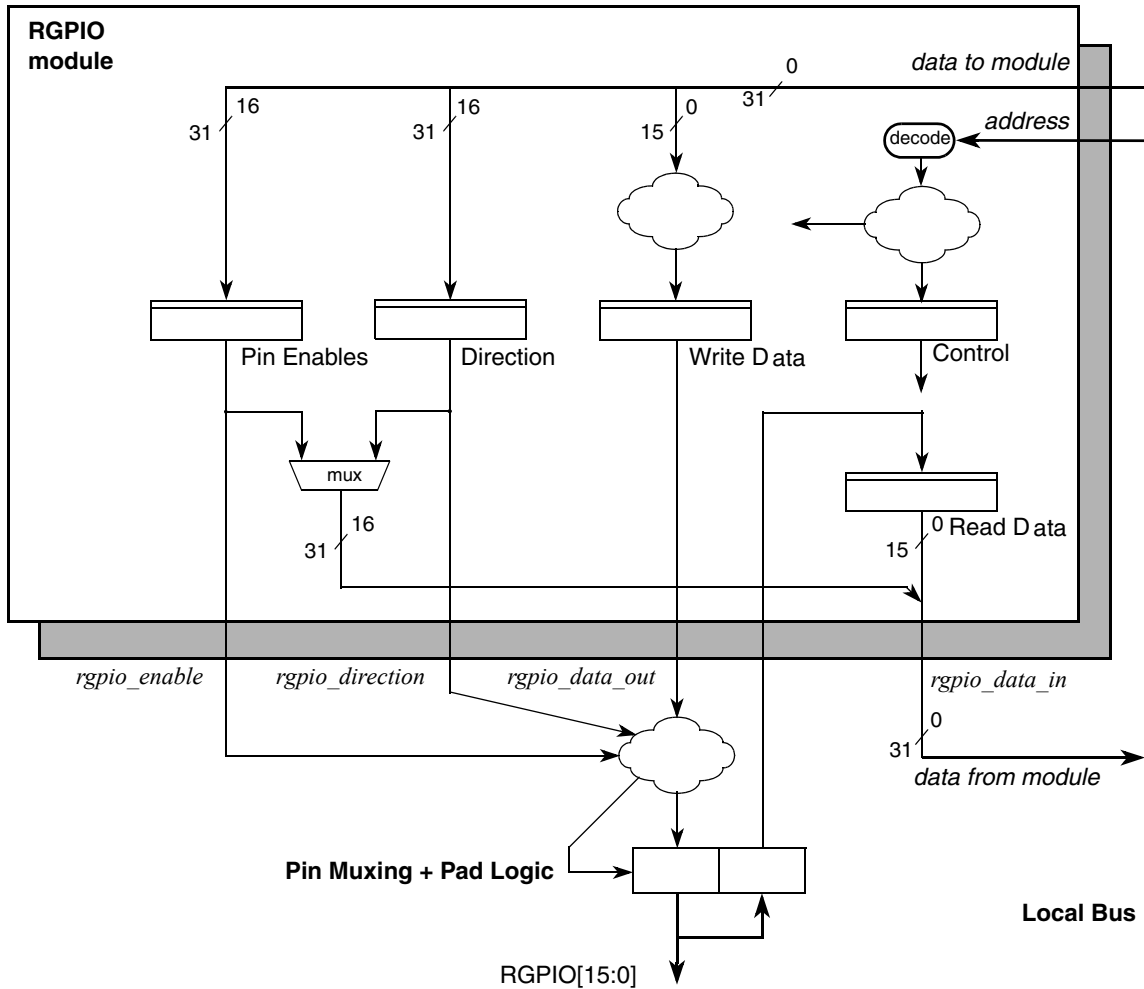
RGPIO module

data to module

0
31

31
16

31
16

15
0

address

decode

Pin Enables

Direction

Write D ata

Control

mux

31
16

Read D ata
0
15

rgpio_enable

rgpio_direction

rgpio_data_out

rgpio_data_in

0
31

data from module

Pin Muxing + Pad Logic

Local Bus

RGPIO[15:0]